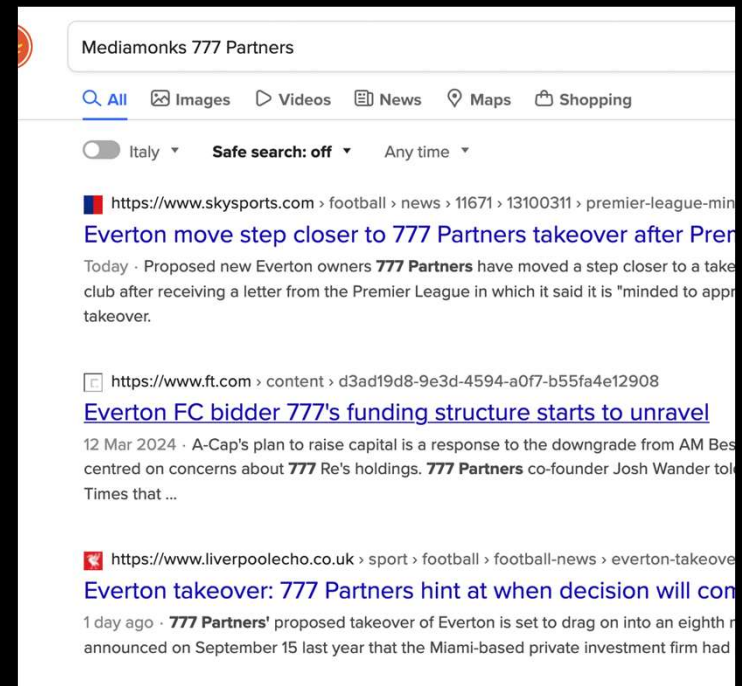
Mediamonks 777 Partners

All Images Videos News Maps Shopping

Italy ▾ Safe search: off ▾ Any time ▾

https://www.skysports.com › football › news › 11671 › 13100311 › premier-league-min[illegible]

Everton move step closer to 777 Partners takeover after Pre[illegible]

Today · Proposed new Everton owners **777 Partners** have moved a step closer to a take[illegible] club after receiving a letter from the Premier League in which it said it is "minded to app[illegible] takeover.

https://www.ft.com › content › d3ad19d8-9e3d-4594-a0f7-b55fa4e12908

Everton FC bidder 777's funding structure starts to unravel

12 Mar 2024 · A-Cap's plan to raise capital is a response to the downgrade from AM Bes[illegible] centred on concerns about **777** Re's holdings. **777 Partners** co-founder Josh Wander to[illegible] Times that ...

https://www.liverpoolecho.co.uk › sport › football › football-news › everton-takeove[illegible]

Everton takeover: 777 Partners hint at when decision will co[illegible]

1 day ago · **777 Partners'** proposed takeover of Everton is set to drag on into an eighth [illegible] announced on September 15 last year that the Miami-based private investment firm had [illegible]